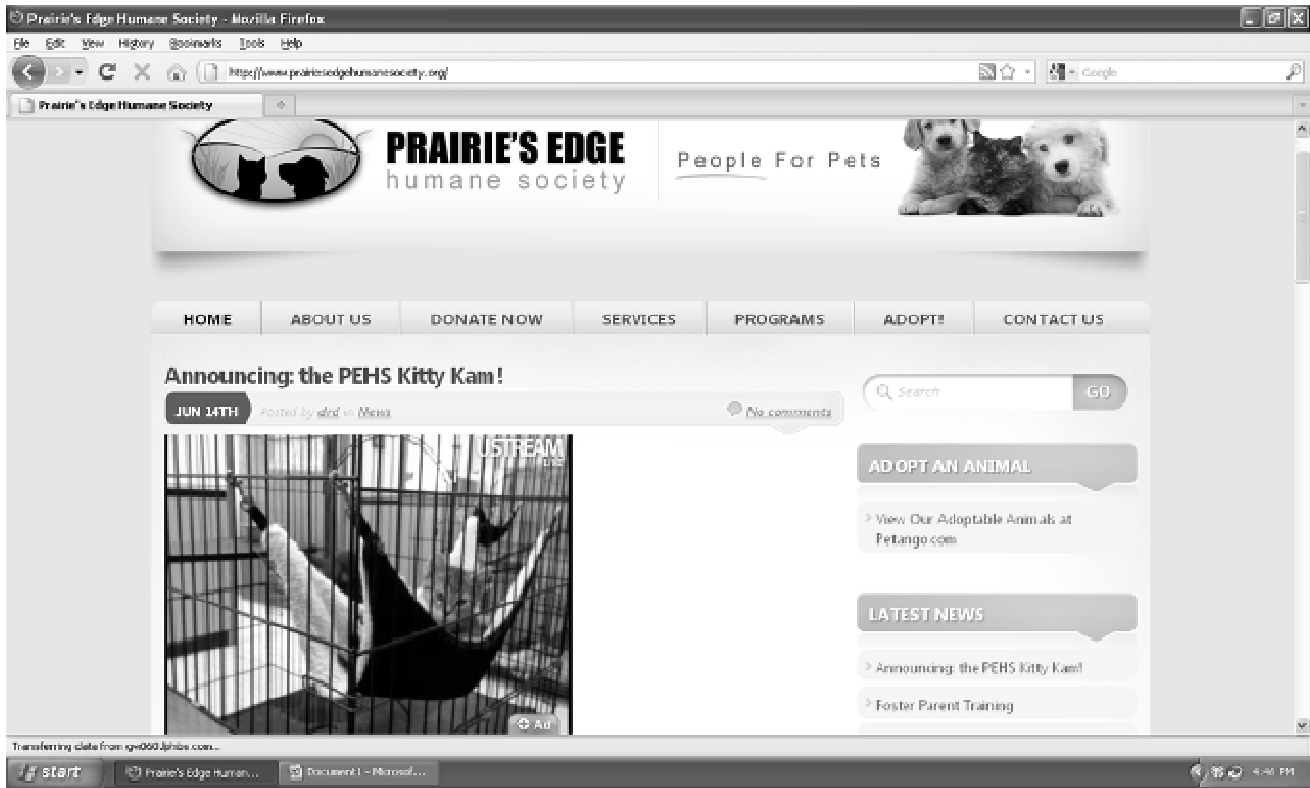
Prairie's Edge Humane Society - Mozilla Firefox

File Edit View History Bookmarks Tools Help

http://www.prairiesedgehumanesociety.org/

Google

Prairie's Edge Humane Society

PRAIRIE'S EDGE
humane society

People For Pets

HOME ABOUT US DONATE NOW SERVICES PROGRAMS ADOPT! CONTACT US

Announcing: the PEHS Kitty Kam!

JUN 14TH Posted by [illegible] in News

No comments

USTREAM

Ad

Search GO

ADOPT AN ANIMAL

View Our Adoptable Animals at Petango.com

LATEST NEWS

Announcing: the PEHS Kitty Kam!

Foster Parent Training

Transferring data from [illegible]...

start

Prairie's Edge Human...

Document1 - Microsof...

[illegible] PM